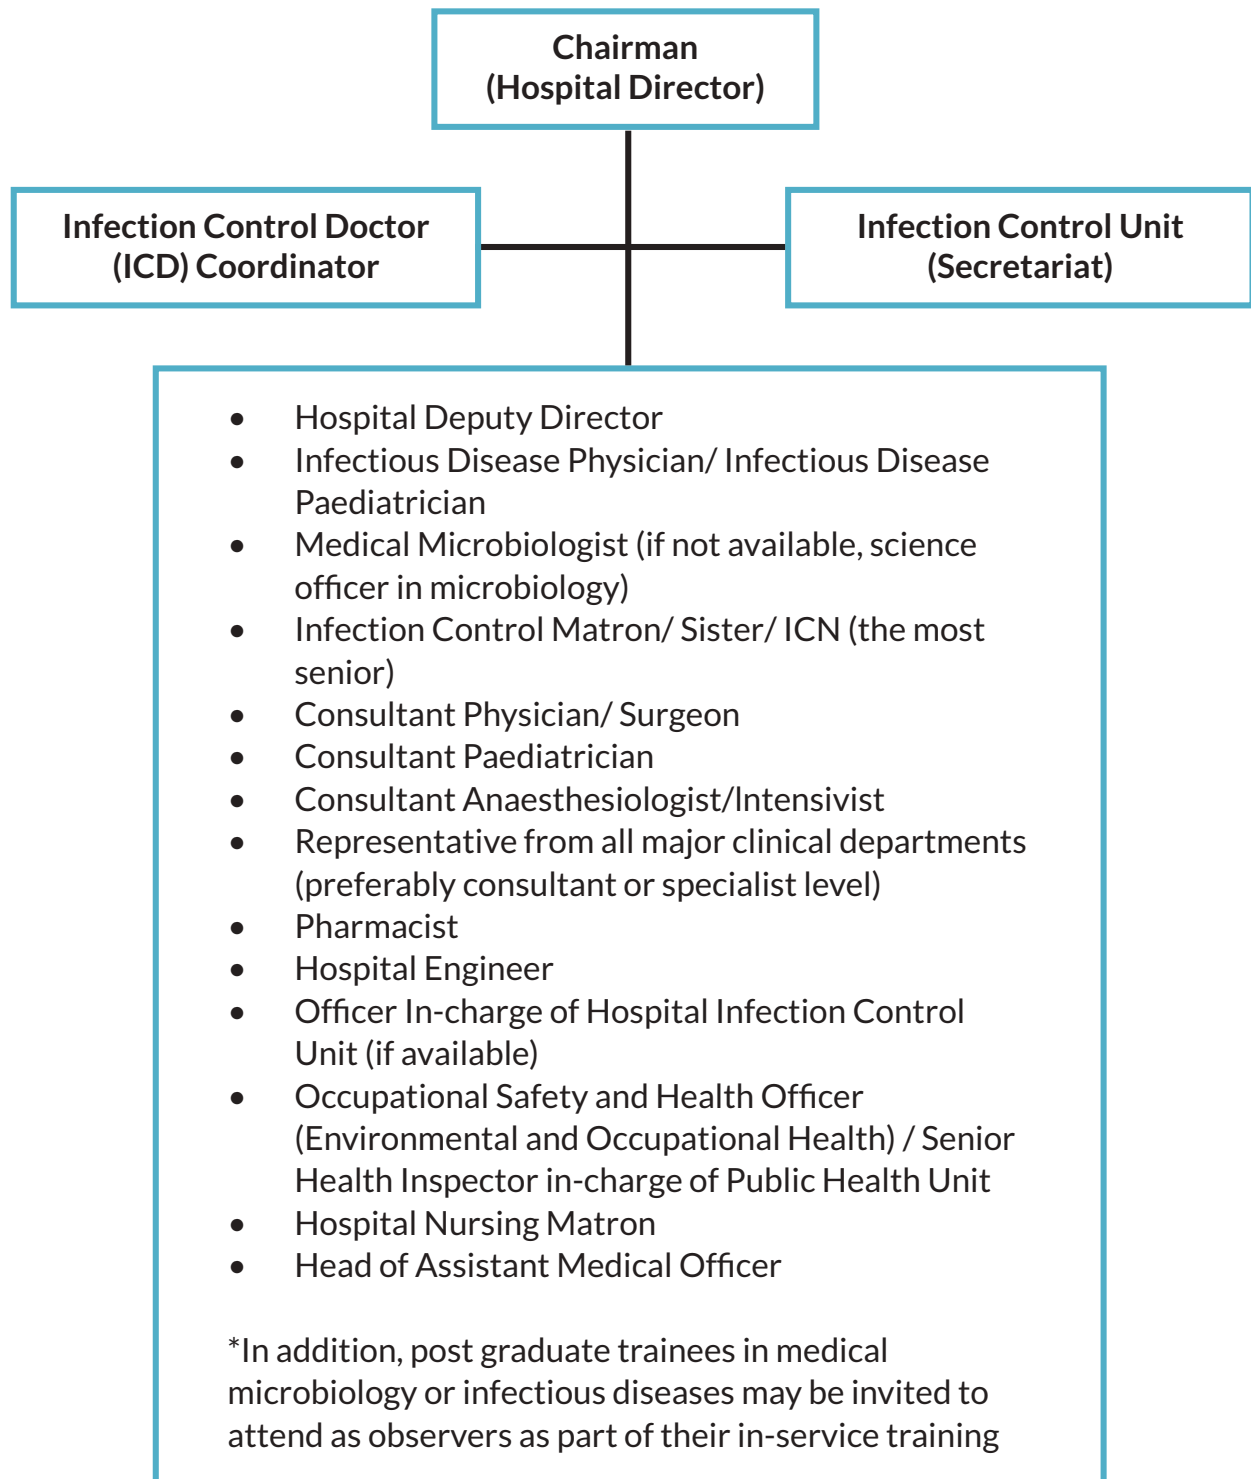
Chairman
(Hospital Director)

Infection Control Doctor
(ICD) Coordinator

Infection Control Unit
(Secretariat)

- Hospital Deputy Director
- Infectious Disease Physician/ Infectious Disease Paediatrician
- Medical Microbiologist (if not available, science officer in microbiology)
- Infection Control Matron/ Sister/ ICN (the most senior)
- Consultant Physician/ Surgeon
- Consultant Paediatrician
- Consultant Anaesthesiologist/Intensivist
- Representative from all major clinical departments (preferably consultant or specialist level)
- Pharmacist
- Hospital Engineer
- Officer In-charge of Hospital Infection Control Unit (if available)
- Occupational Safety and Health Officer (Environmental and Occupational Health) / Senior Health Inspector in-charge of Public Health Unit
- Hospital Nursing Matron
- Head of Assistant Medical Officer

*In addition, post graduate trainees in medical microbiology or infectious diseases may be invited to attend as observers as part of their in-service training